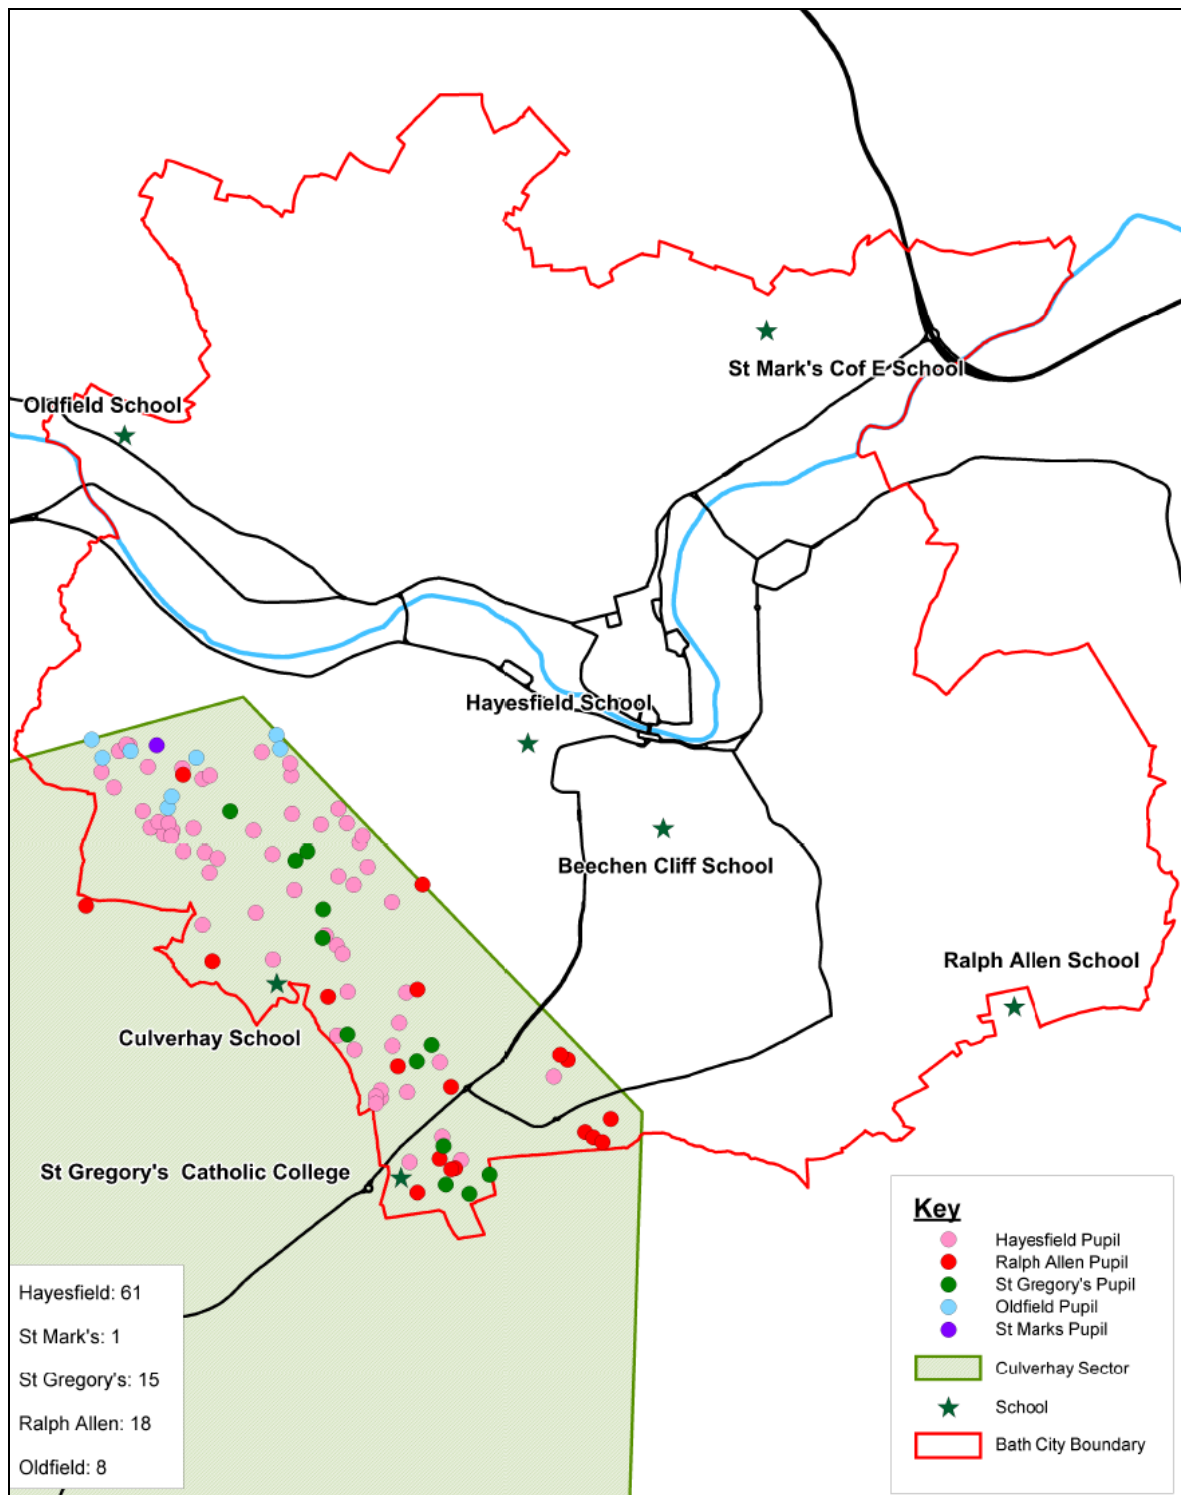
St Mark's Cof E School

Oldfield School

Hayesfield School

Beechen Cliff School

Ralph Allen School

Culverhay School

St Gregory's Catholic College

Hayesfield: 61

St Mark's: 1

St Gregory's: 15

Ralph Allen: 18

Oldfield: 8

Key

Hayesfield Pupil
Ralph Allen Pupil
St Gregory's Pupil
Oldfield Pupil
St Marks Pupil
Culverhay Sector
School
Bath City Boundary